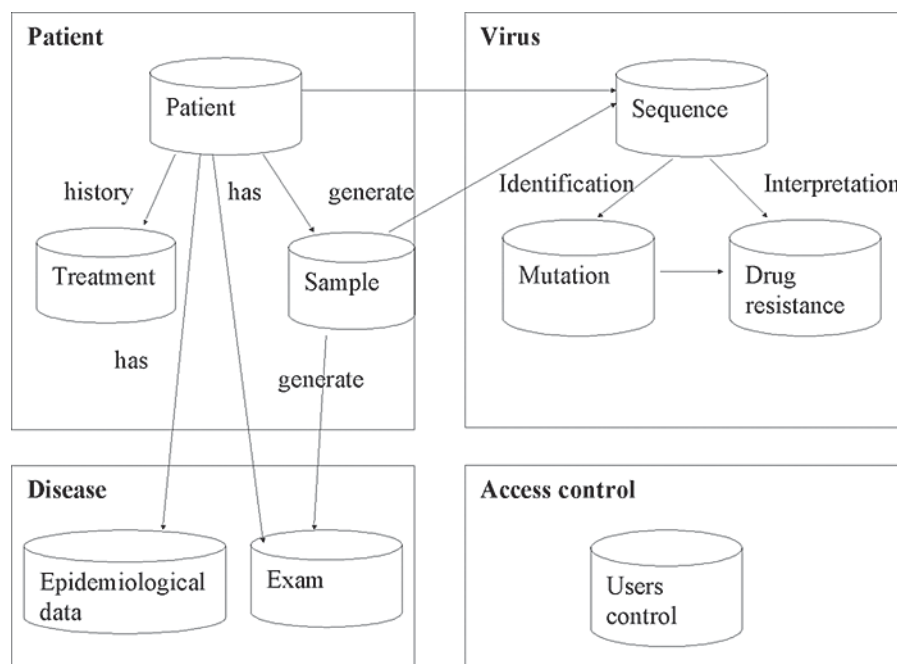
Patient

Patient

history

has

generate

Treatment

Sample

has

generate

Virus

Sequence

Identification

Interpretation

Mutation

Drug resistance

Disease

Epidemiological data

Exam

Access control

Users control